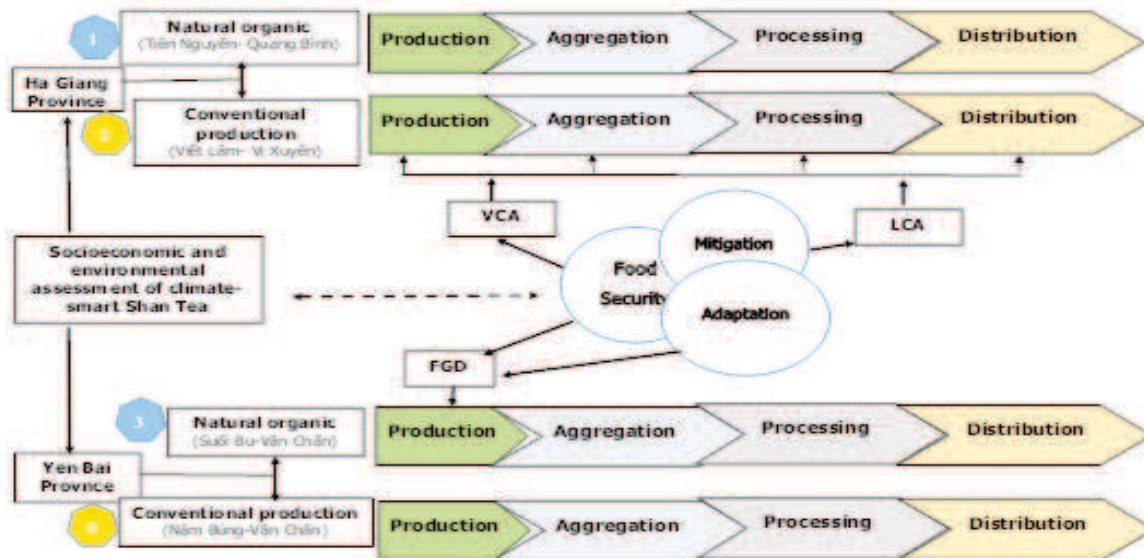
1
Natural organic
(Tiên Nguyên- Quang Bình)

Ha Giang Province

2
Conventional production
(Việt Lâm- Vị Xuyên)

Production
Aggregation
Processing
Distribution

Production
Aggregation
Processing
Distribution

VCA

LCA

Socioeconomic and environmental assessment of climate-smart Shan Tea

Food Security

Mitigation

Adaptation

FGD

3
Natural organic
(Suối Bu-Văn Chấn)

Yen Bai Province

4
Conventional production
(Nậm Búng-Văn Chấn)

Production
Aggregation
Processing
Distribution

Production
Aggregation
Processing
Distribution